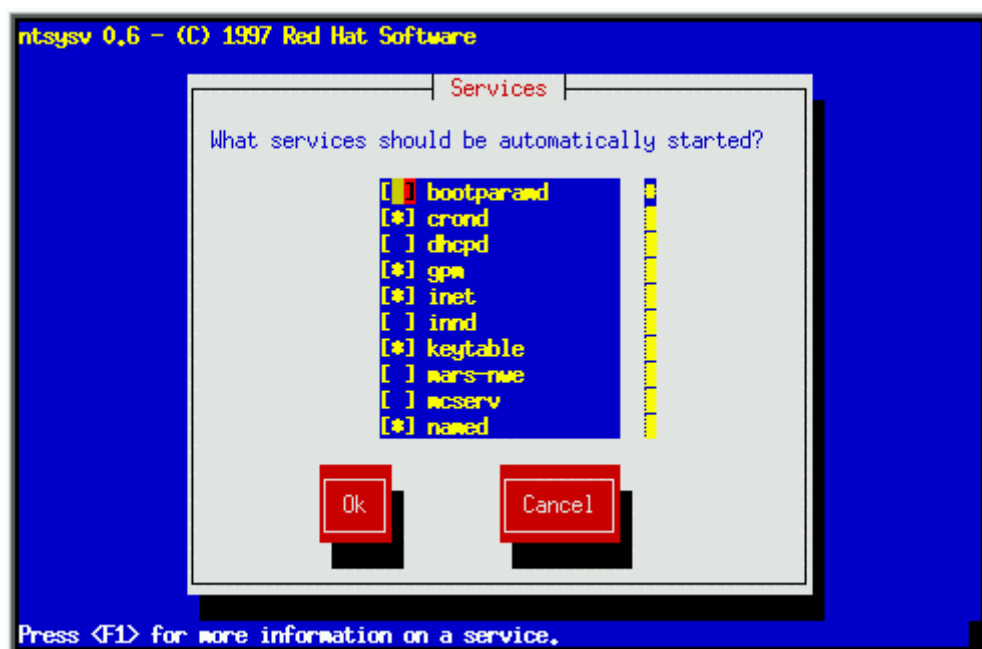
ntsysv 0.6 - (C) 1997 Red Hat Software

Services

What services should be automatically started?

[ ] bootparamd
[*] crond
[ ] dhcpd
[*] gpm
[*] inet
[ ] innd
[*] keytable
[ ] mars-nwe
[ ] mcserv
[*] named

Ok

Cancel

Press <F1> for more information on a service.